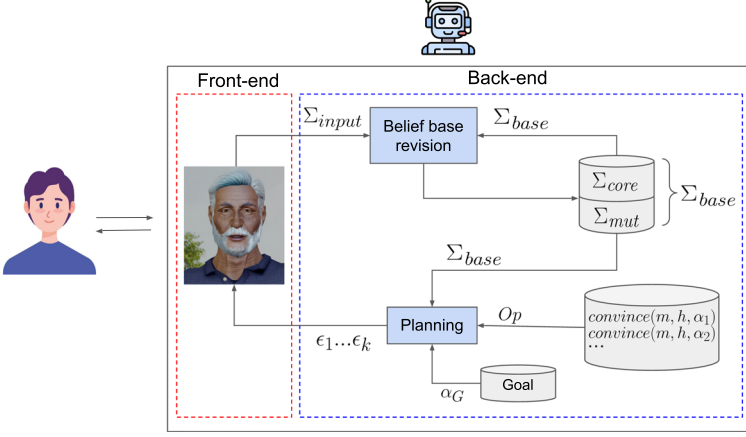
Front-end

Back-end

$\Sigma_{input}$

Belief base revision

$\Sigma_{base}$

$\Sigma_{core}$

$\Sigma_{mut}$

$\Sigma_{base}$

$\Sigma_{base}$

Planning

$Op$

$convince(m, h, \alpha_1)$
$convince(m, h, \alpha_2)$
...

$\epsilon_1 ... \epsilon_k$

$\alpha_G$

Goal